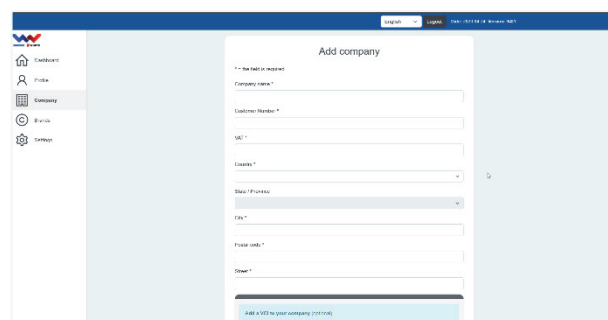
English
Logout
Date: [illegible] Version: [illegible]

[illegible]

Dashboard
Profile
Company
Brands
Settings

Add company

* = the field is required

Company name *

Customer Number *

VAT *

Country *

State / Province

City *

Postal code *

Street *

Add a VAT to your company (optional)